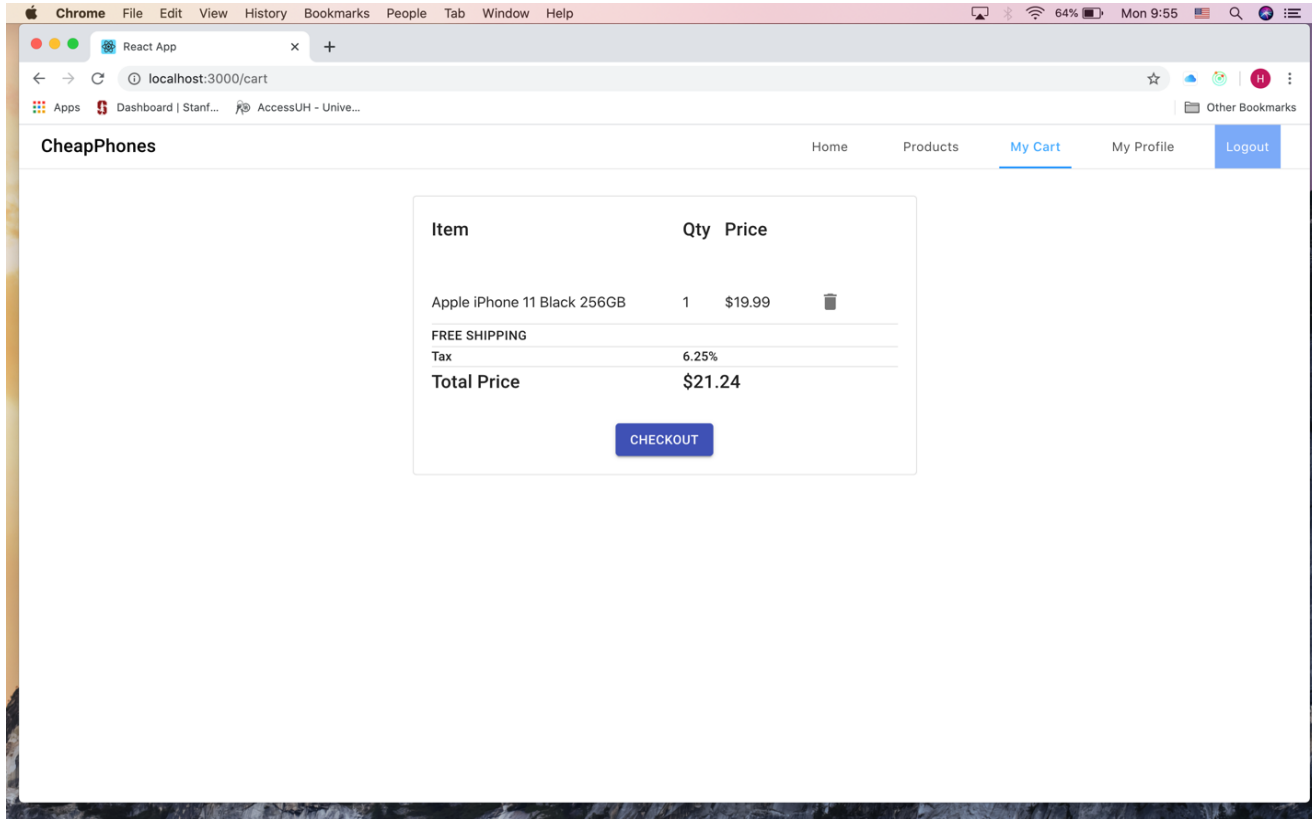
Chrome File Edit View History Bookmarks People Tab Window Help

64% Mon 9:55

React App ×
+

localhost:3000/cart

H

Apps Dashboard | Stanf... AccessUH - Unive...

Other Bookmarks

CheapPhones

Home Products My Cart My Profile Logout

| Item | Qty | Price |
|---|---|---|
| Apple iPhone 11 Black 256GB | 1 | $19.99 |
| FREE SHIPPING | | |
| Tax | 6.25% | |
| Total Price | $21.24 | |

CHECKOUT